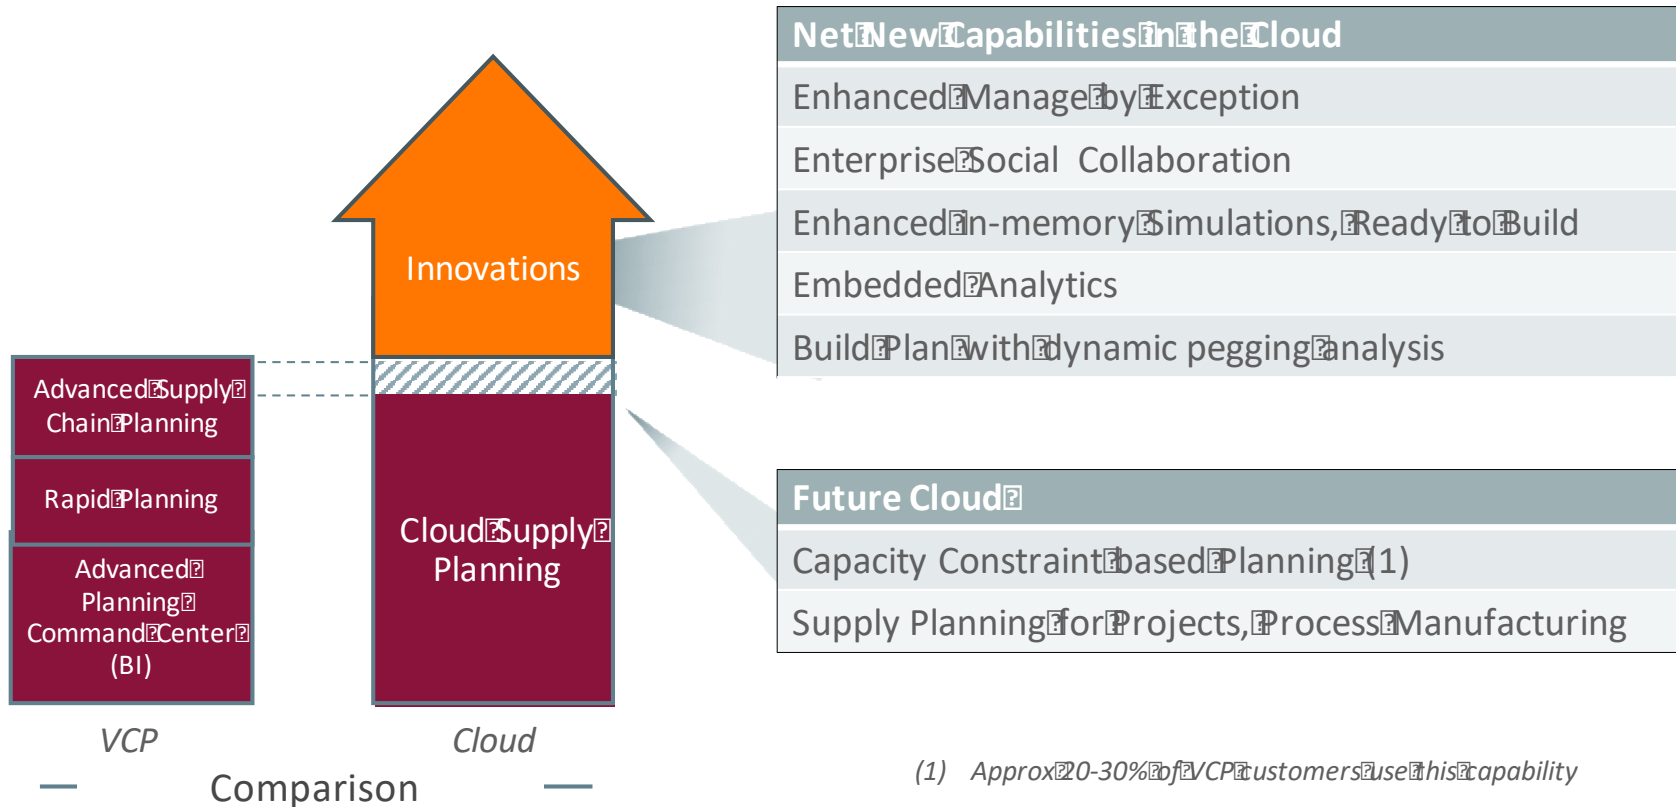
Advanced Supply Chain Planning

Rapid Planning

Advanced Planning Command Center (BI)

VCP

Innovations

Cloud Supply Planning

Cloud

— Comparison —

| Net New Capabilities in the Cloud |
|---|
| Enhanced Manage by Exception |
| Enterprise Social Collaboration |
| Enhanced In-memory Simulations, Ready to Build |
| Embedded Analytics |
| Build Plan with dynamic pegging analysis |

| Future Cloud |
|---|
| Capacity Constraint based Planning (1) |
| Supply Planning for Projects, Process Manufacturing |

(1) Approx 20-30% of VCP customers use this capability